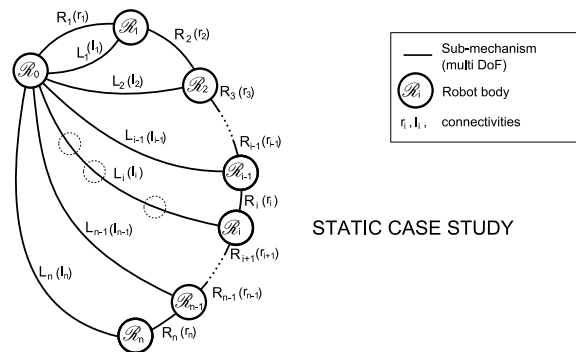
$R_1(r_1)$
$\mathscr{R}_1$
$L_1(l_1)$
$R_2(r_2)$
$\mathscr{R}_0$
$L_2(l_2)$
$\mathscr{R}_2$
$R_3(r_3)$
$L_{i-1}(l_{i-1})$
$R_{i-1}(r_{i-1})$
$\mathscr{R}_{i-1}$
$L_i(l_i)$
$R_i(r_i)$
$\mathscr{R}_i$
$L_{n-1}(l_{n-1})$
$R_{i+1}(r_{i+1})$
$L_n(l_n)$
$\mathscr{R}_{n-1}$
$R_{n-1}(r_{n-1})$
$\mathscr{R}_n$
$R_n(r_n)$

Sub-mechanism (multi DoF)
$\mathscr{R}_i$ Robot body
$r_i, l_i$, connectivities

STATIC CASE STUDY